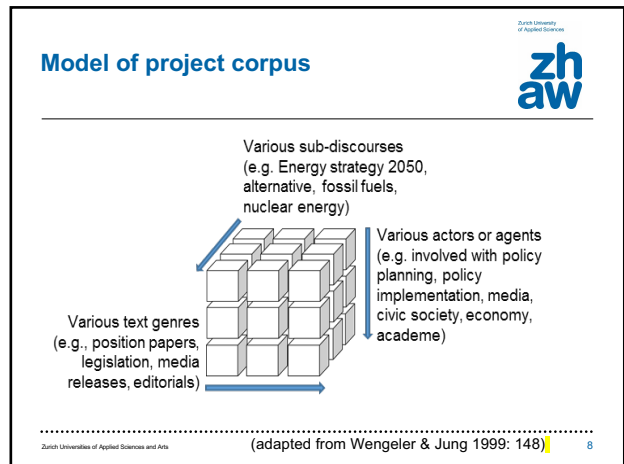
Model of project corpus

Zurich University of Applied Sciences

zh aw

Various sub-discourses (e.g. Energy strategy 2050, alternative, fossil fuels, nuclear energy)

Various actors or agents (e.g. involved with policy planning, policy implementation, media, civic society, economy, academe)

Various text genres (e.g., position papers, legislation, media releases, editorials)

Zurich Universities of Applied Sciences and Arts

(adapted from Wengeler & Jung 1999: 148)

8